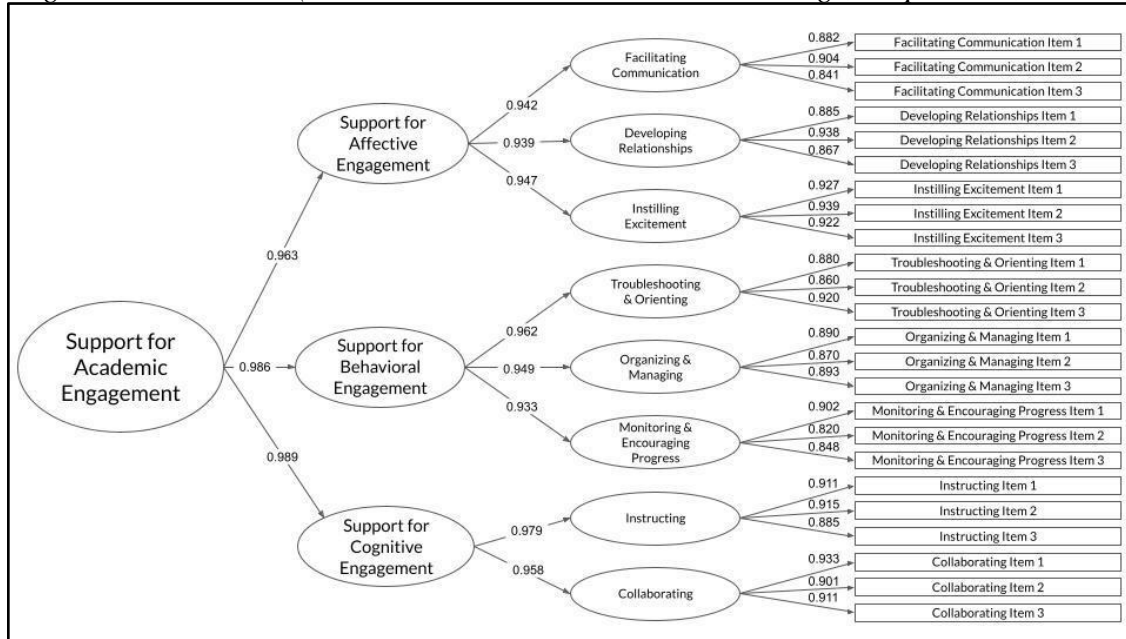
Support for Academic Engagement

0.963

0.986

0.989

Support for Affective Engagement

0.942

0.939

0.947

Facilitating Communication

0.882

0.904

0.841

Facilitating Communication Item 1

Facilitating Communication Item 2

Facilitating Communication Item 3

Developing Relationships

0.885

0.938

0.867

Developing Relationships Item 1

Developing Relationships Item 2

Developing Relationships Item 3

Instilling Excitement

0.927

0.939

0.922

Instilling Excitement Item 1

Instilling Excitement Item 2

Instilling Excitement Item 3

Support for Behavioral Engagement

0.962

0.949

0.933

Troubleshooting & Orienting

0.880

0.860

0.920

Troubleshooting & Orienting Item 1

Troubleshooting & Orienting Item 2

Troubleshooting & Orienting Item 3

Organizing & Managing

0.890

0.870

0.893

Organizing & Managing Item 1

Organizing & Managing Item 2

Organizing & Managing Item 3

Monitoring & Encouraging Progress

0.902

0.820

0.848

Monitoring & Encouraging Progress Item 1

Monitoring & Encouraging Progress Item 2

Monitoring & Encouraging Progress Item 3

Support for Cognitive Engagement

0.979

0.958

Instructing

0.911

0.915

0.885

Instructing Item 1

Instructing Item 2

Instructing Item 3

Collaborating

0.933

0.901

0.911

Collaborating Item 1

Collaborating Item 2

Collaborating Item 3